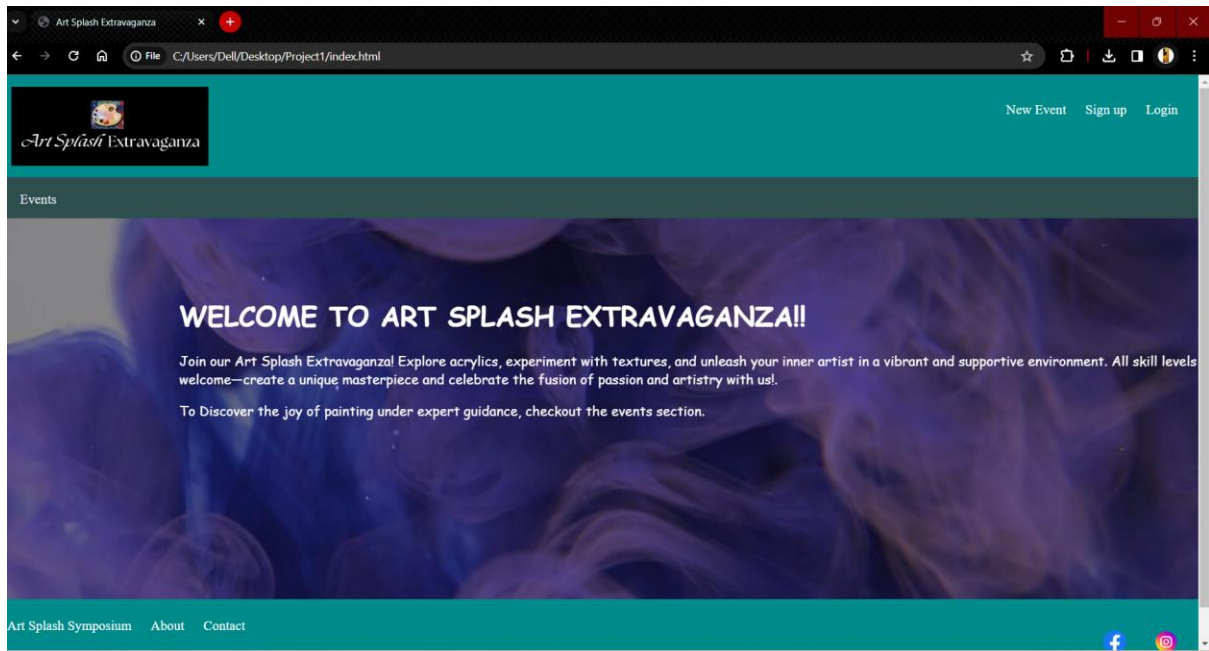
Art Splash Extravaganza

File C:/Users/Dell/Desktop/Project1/index.html

Art Splash Extravaganza

New Event Sign up Login

Events

WELCOME TO ART SPLASH EXTRAVAGANZA!!

Join our Art Splash Extravaganza! Explore acrylics, experiment with textures, and unleash your inner artist in a vibrant and supportive environment. All skill levels welcome—create a unique masterpiece and celebrate the fusion of passion and artistry with us!.

To Discover the joy of painting under expert guidance, checkout the events section.

Art Splash Symposium About Contact